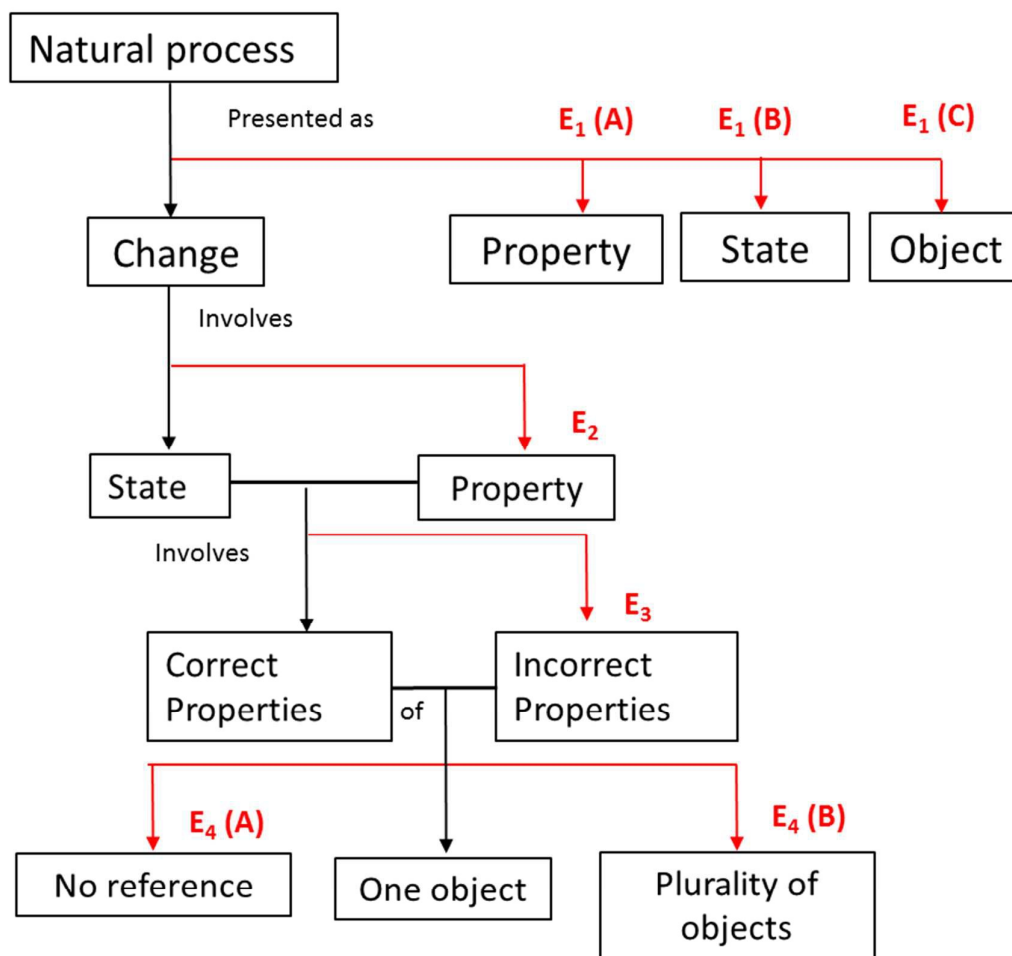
Natural process

Presented as

$E_1$ (A)

$E_1$ (B)

$E_1$ (C)

Change

Property

State

Object

Involves

$E_2$

State

Property

Involves

$E_3$

Correct Properties

of

Incorrect Properties

$E_4$ (A)

$E_4$ (B)

No reference

One object

Plurality of objects